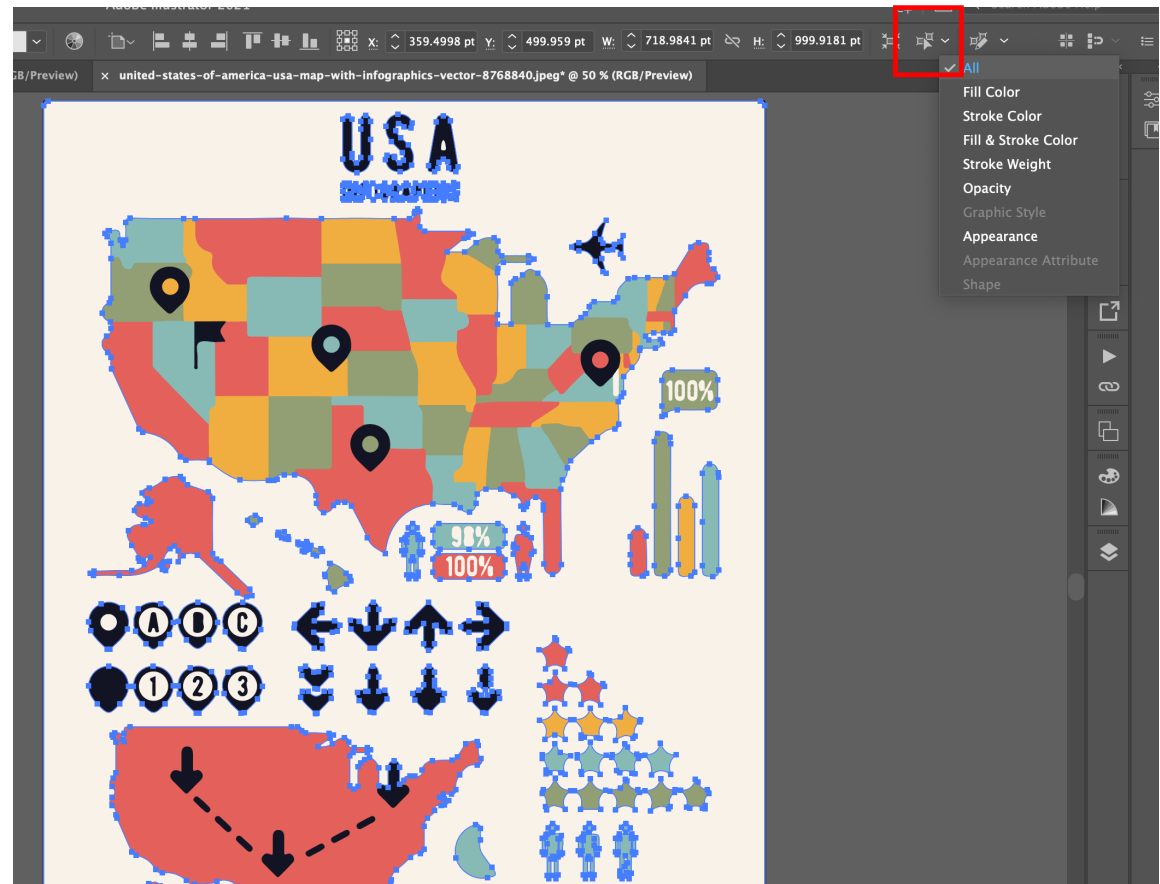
Adobe Illustrator 2021

X: 359.4998 pt Y: 499.959 pt W: 718.9841 pt H: 999.9181 pt

GB/Preview) × united-states-of-america-usa-map-with-infographics-vector-8768840.jpeg* @ 50 % (RGB/Preview)

All
Fill Color
Stroke Color
Fill & Stroke Color
Stroke Weight
Opacity
Graphic Style
Appearance
Appearance Attribute
Shape

USA

100%

98%
100%

A B C
1 2 3